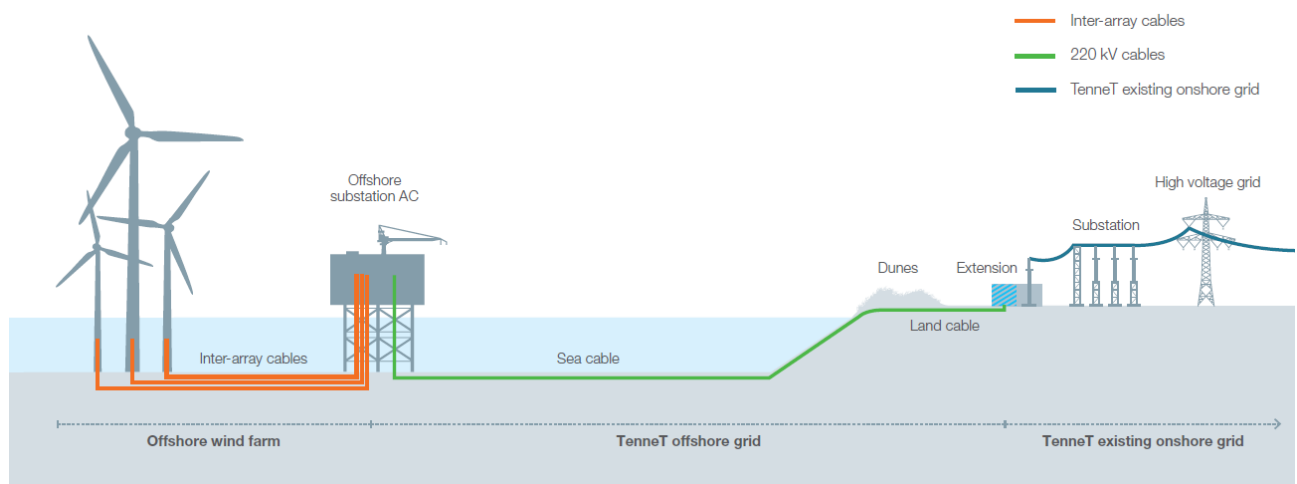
Inter-array cables
220 kV cables
TenneT existing onshore grid

Offshore substation AC

High voltage grid

Substation

Dunes

Extension

Land cable

Inter-array cables

Sea cable

Offshore wind farm

TenneT offshore grid

TenneT existing onshore grid